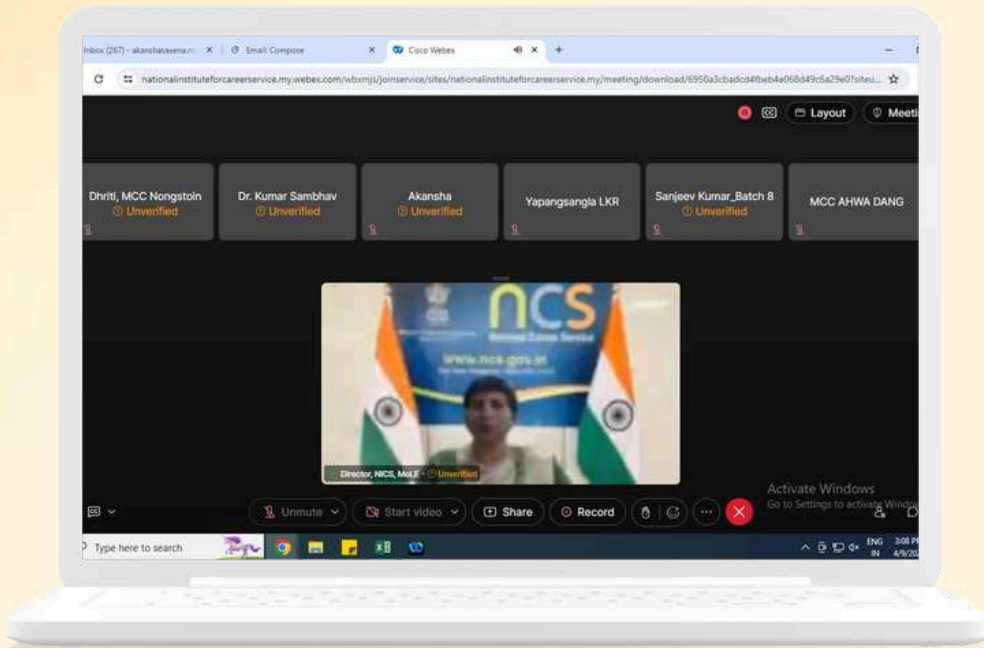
Inbox (267) - akanshasaxena.n... Email Compose Cisco Webex

nationalinstituteforcareerservice.my.webex.com/wbxmjs/joinservice/sites/nationalinstituteforcareerservice.my/meeting/download/6950a3cbadcd4fbeb4e068d49c6a29e0?siteu...

Layout Meeti

Dhriti, MCC Nongstoin Unverified

Dr. Kumar Sambhav Unverified

Akansha Unverified

Yapangsangla LKR

Sanjeev Kumar_Batch 8 Unverified

MCC AHWA DANG

ncs National Career Service

www.ncs.gov.in

Director, NICS, MoLE · Unverified

Unmute Start video Share Record

Activate Windows
Go to Settings to activate Windo

Type here to search

ENG IN 3:08 P 4/9/20